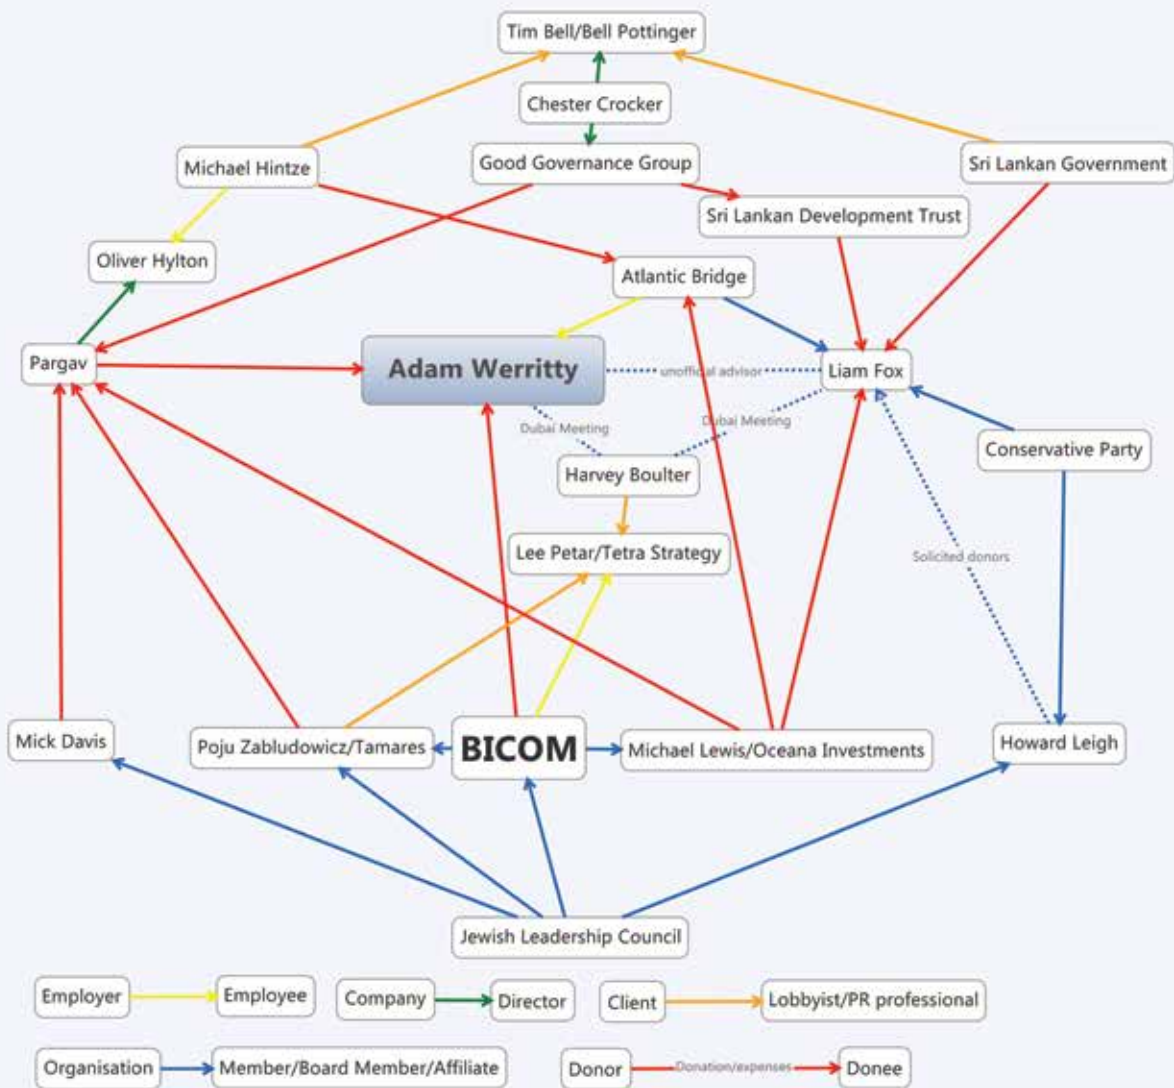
Tim Bell/Bell Pottinger

Chester Crocker

Michael Hintze

Good Governance Group

Sri Lankan Government

Sri Lankan Development Trust

Oliver Hylton

Atlantic Bridge

Pargav

Adam Werritty

unofficial advisor

Liam Fox

Dubai Meeting

Dubai Meeting

Harvey Boulter

Conservative Party

Lee Petar/Tetra Strategy

Solicited donors

Mick Davis

Poju Zabludowicz/Tamares

BICOM

Michael Lewis/Oceana Investments

Howard Leigh

Jewish Leadership Council

Employer

Employee

Company

Director

Client

Lobbyist/PR professional

Organisation

Member/Board Member/Affiliate

Donor

Donation/expenses

Donee